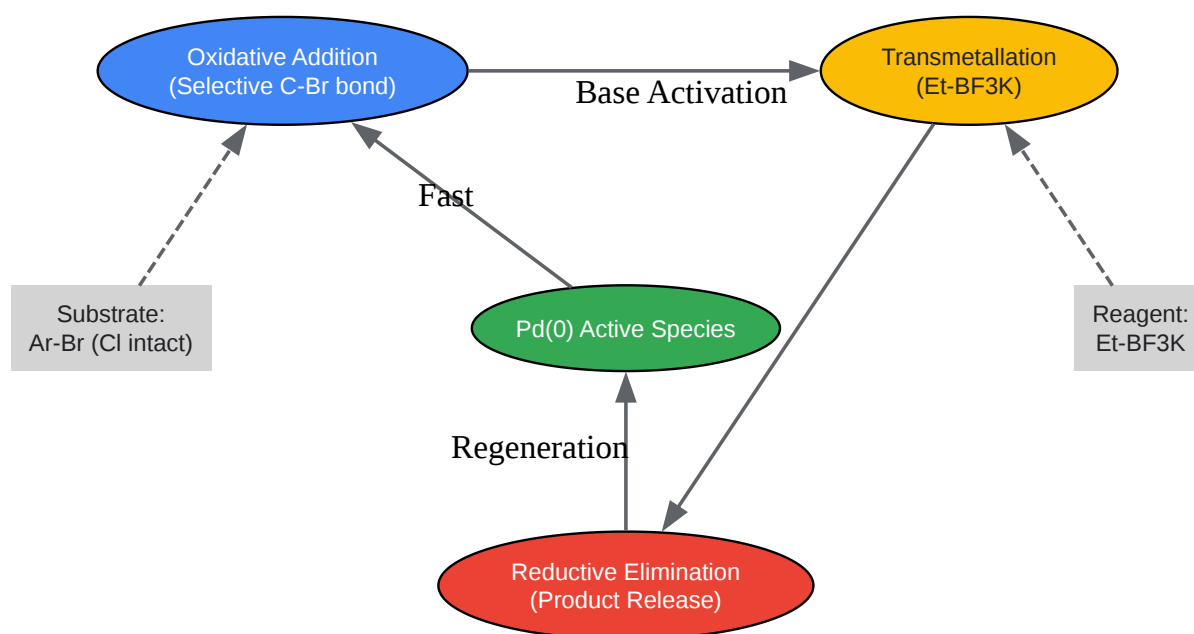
Oxidative Addition
(Selective C-Br bond)

Base Activation

Transmetallation
(Et-BF3K)

Fast

Substrate:
Ar-Br (Cl intact)

Pd(0) Active Species

Reagent:
Et-BF3K

Regeneration

Reductive Elimination
(Product Release)